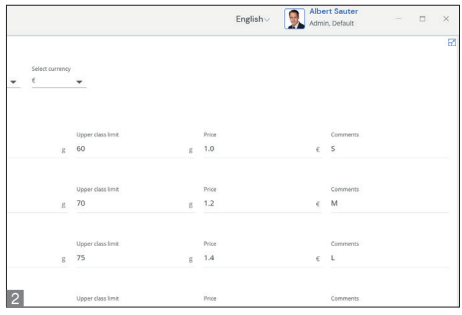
English

Albert Sauter
Admin, Default

Select currency
€

Upper class limit
g 60
Price
g 1.0
Comments
€ S

Upper class limit
g 70
Price
g 1.2
Comments
€ M

Upper class limit
g 75
Price
g 1.4
Comments
€ L

2
Upper class limit
Price
Comments